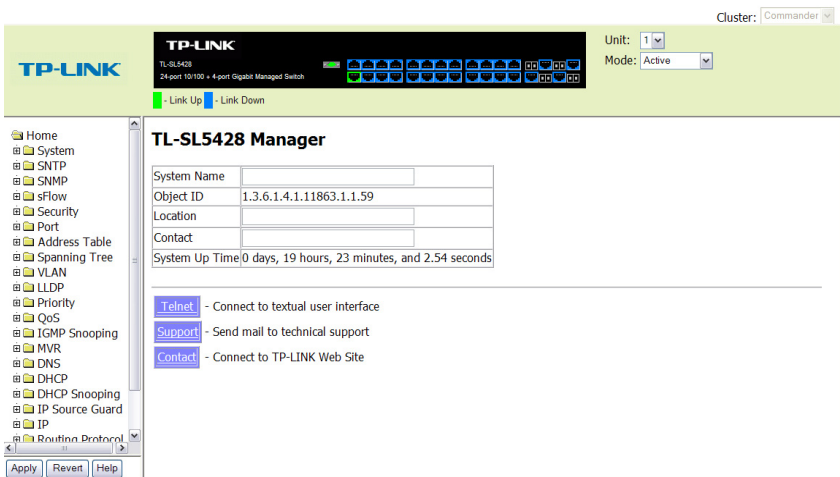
Cluster: Commander

TP-LINK

TP-LINK
TL-SL5428
24-port 10/100 + 4-port Gigabit Managed Switch

- Link Up - Link Down

Unit: 1
Mode: Active

Home
System
SNTP
SNMP
sFlow
Security
Port
Address Table
Spanning Tree
VLAN
LLDP
Priority
QoS
IGMP Snooping
MVR
DNS
DHCP
DHCP Snooping
IP Source Guard
IP
Routing Protocol

Apply Revert Help

TL-SL5428 Manager

| System Name | |
|---|---|
| Object ID | 1.3.6.1.4.1.11863.1.1.59 |
| Location | |
| Contact | |
| System Up Time | 0 days, 19 hours, 23 minutes, and 2.54 seconds |

Telnet - Connect to textual user interface

Support - Send mail to technical support

Contact - Connect to TP-LINK Web Site